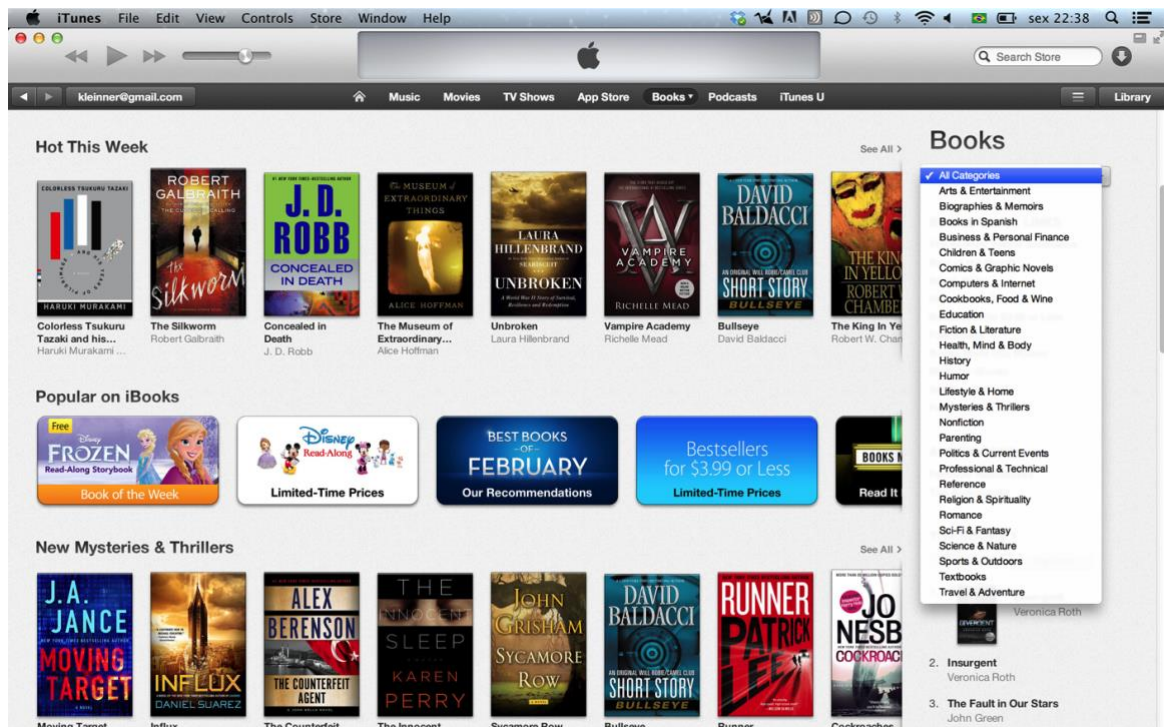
iTunes File Edit View Controls Store Window Help

sex 22:38

Search Store

kleinner@gmail.com

Music Movies TV Shows App Store Books Podcasts iTunes U

Library

Hot This Week

See All >

Books

✓ All Categories
Arts & Entertainment
Biographies & Memoirs
Books in Spanish
Business & Personal Finance
Children & Teens
Comics & Graphic Novels
Computers & Internet
Cookbooks, Food & Wine
Education
Fiction & Literature
Health, Mind & Body
History
Humor
Lifestyle & Home
Mysteries & Thrillers
Nonfiction
Parenting
Politics & Current Events
Professional & Technical
Reference
Religion & Spirituality
Romance
Sci-Fi & Fantasy
Science & Nature
Sports & Outdoors
Textbooks
Travel & Adventure

COLORLESS TSUKURU TAZAKI HARUKI MURAKAMI
Colorless Tsukuru Tazaki and his...
Haruki Murakami ...

ROBERT GALBRAITH The Silkworm
The Silkworm
Robert Galbraith

J. D. ROBB CONCEALED IN DEATH
Concealed in Death
J. D. Robb

The MUSEUM of EXTRAORDINARY THINGS ALICE HOFFMAN
The Museum of Extraordinary...
Alice Hoffman

LAURA HILLENBRAND UNBROKEN
Unbroken
Laura Hillenbrand

VAMPIRE ACADEMY RICHELLE MEAD
Vampire Academy
Richelle Mead

DAVID BALDACCI SHORT STORY BULLSEYE
Bullseye
David Baldacci

THE KING IN YELLO ROBERT W. CHAMBE
The King In Ye
Robert W. Char

Popular on iBooks

Free
FROZEN
Read-Along Storybook
Book of the Week

Disney Read-Along
Limited-Time Prices

BEST BOOKS OF FEBRUARY
Our Recommendations

Bestsellers for $3.99 or Less
Limited-Time Prices

BOOKS
Read It

New Mysteries & Thrillers

See All >

J.A. JANCE MOVING TARGET

INFLUX DANIEL SUAREZ

ALEX BERENSON THE COUNTERFEIT AGENT

THE INNOCENT SLEEP KAREN PERRY

JOHN GRISHAM SYCAMORE ROW

DAVID BALDACCI SHORT STORY BULLSEYE

RUNNER PATRICK LEE

JO NESBO COCKROACH

Veronica Roth

2. Insurgent
Veronica Roth

3. The Fault in Our Stars
John Green

Moving Target Influx The Counterfeit The Innocent Sycamore Row Bullseye Runner Cockroaches